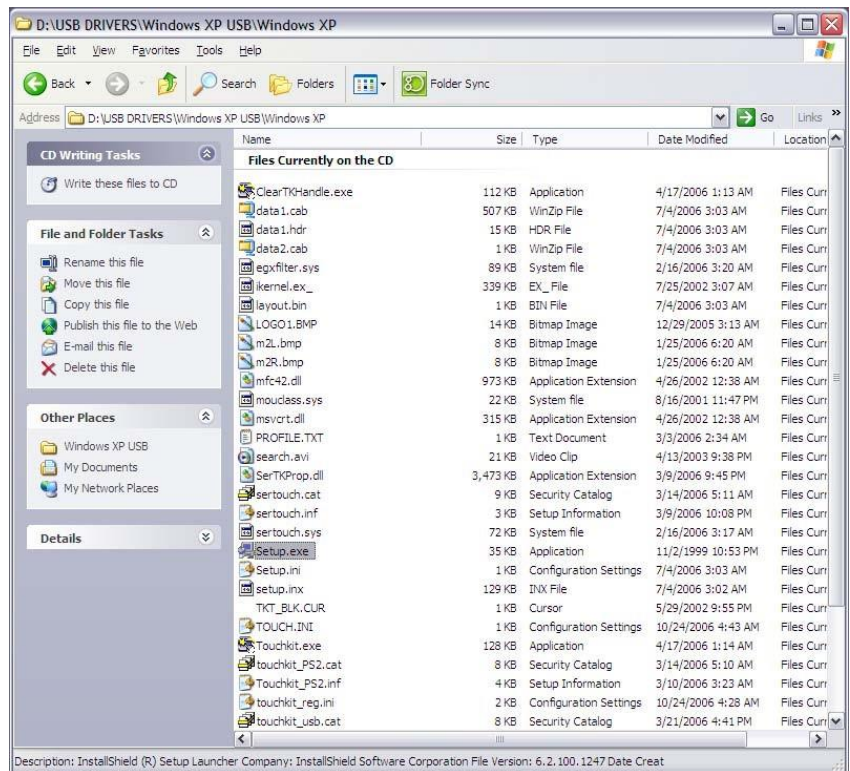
D:\USB DRIVERS\Windows XP USB\Windows XP

File Edit View Favorites Tools Help

Back Search Folders Folder Sync

Address D:\USB DRIVERS\Windows XP USB\Windows XP Go Links »

CD Writing Tasks

Write these files to CD

File and Folder Tasks

Rename this file
Move this file
Copy this file
Publish this file to the Web
E-mail this file
Delete this file

Other Places

Windows XP USB
My Documents
My Network Places

Details

Files Currently on the CD

| Name | Size | Type | Date Modified | Location |
|---|---|---|---|---|
| ClearTKHandle.exe | 112 KB | Application | 4/17/2006 1:13 AM | Files Curr |
| data1.cab | 507 KB | WinZip File | 7/4/2006 3:03 AM | Files Curr |
| data1.hdr | 15 KB | HDR File | 7/4/2006 3:03 AM | Files Curr |
| data2.cab | 1 KB | WinZip File | 7/4/2006 3:03 AM | Files Curr |
| egxfilter.sys | 89 KB | System file | 2/16/2006 3:20 AM | Files Curr |
| ikernel.ex_ | 339 KB | EX_File | 7/25/2002 3:07 AM | Files Curr |
| layout.bin | 1 KB | BIN File | 7/4/2006 3:03 AM | Files Curr |
| LOGO1.BMP | 14 KB | Bitmap Image | 12/29/2005 3:13 AM | Files Curr |
| m2L.bmp | 8 KB | Bitmap Image | 1/25/2006 6:20 AM | Files Curr |
| m2R.bmp | 8 KB | Bitmap Image | 1/25/2006 6:20 AM | Files Curr |
| mfc42.dll | 973 KB | Application Extension | 4/26/2002 12:38 AM | Files Curr |
| mouclass.sys | 22 KB | System file | 8/16/2001 11:47 PM | Files Curr |
| msvcrt.dll | 315 KB | Application Extension | 4/26/2002 12:38 AM | Files Curr |
| PROFILE.TXT | 1 KB | Text Document | 3/3/2006 2:34 AM | Files Curr |
| search.avi | 21 KB | Video Clip | 4/13/2003 9:38 PM | Files Curr |
| SerTKProp.dll | 3,473 KB | Application Extension | 3/9/2006 9:45 PM | Files Curr |
| sertouch.cat | 9 KB | Security Catalog | 3/14/2006 5:11 AM | Files Curr |
| sertouch.inf | 3 KB | Setup Information | 3/9/2006 10:08 PM | Files Curr |
| sertouch.sys | 72 KB | System file | 2/16/2006 3:17 AM | Files Curr |
| Setup.exe | 35 KB | Application | 11/2/1999 10:53 PM | Files Curr |
| Setup.ini | 1 KB | Configuration Settings | 7/4/2006 3:03 AM | Files Curr |
| setup.inx | 129 KB | INX File | 7/4/2006 3:02 AM | Files Curr |
| TKT_BLK.CUR | 1 KB | Cursor | 5/29/2002 9:55 PM | Files Curr |
| TOUCH.INI | 1 KB | Configuration Settings | 10/24/2006 4:43 AM | Files Curr |
| Touchkit.exe | 128 KB | Application | 4/17/2006 1:14 AM | Files Curr |
| touchkit_PS2.cat | 8 KB | Security Catalog | 3/14/2006 5:10 AM | Files Curr |
| Touchkit_PS2.inf | 4 KB | Setup Information | 3/10/2006 3:23 AM | Files Curr |
| touchkit_reg.ini | 2 KB | Configuration Settings | 10/24/2006 4:28 AM | Files Curr |
| touchkit_usb.cat | 8 KB | Security Catalog | 3/21/2006 4:41 PM | Files Curr |

Description: InstallShield (R) Setup Launcher Company: InstallShield Software Corporation File Version: 6.2.100.1247 Date Creat